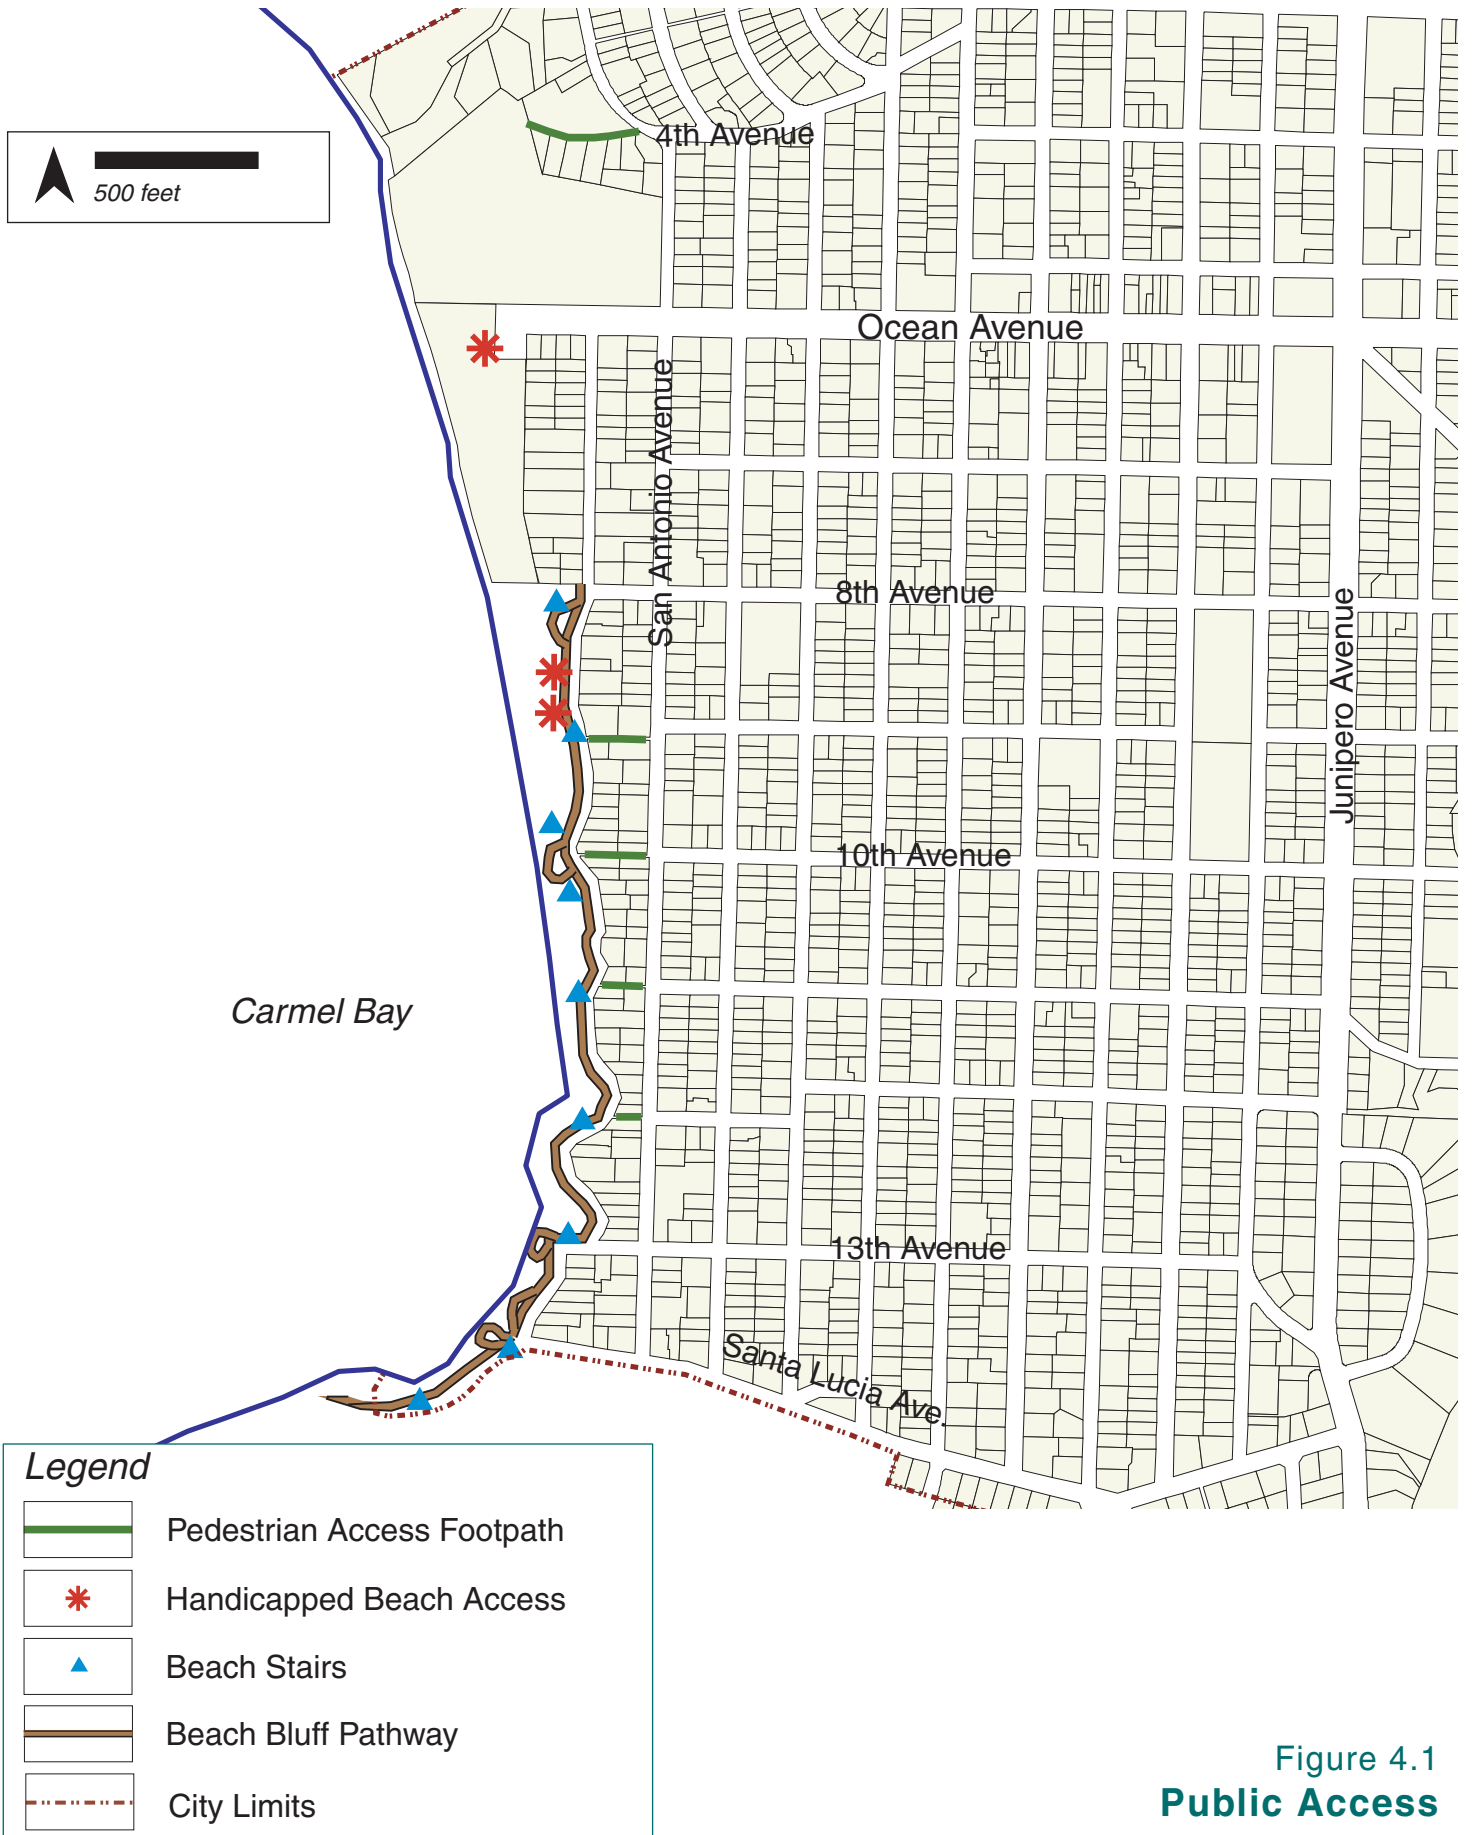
500 feet

4th Avenue

Ocean Avenue

San Antonio Avenue

8th Avenue

Junipero Avenue

10th Avenue

Carmel Bay

13th Avenue

Santa Lucia Ave.

Legend

Pedestrian Access Footpath

Handicapped Beach Access

Beach Stairs

Beach Bluff Pathway

City Limits

Figure 4.1
Public Access